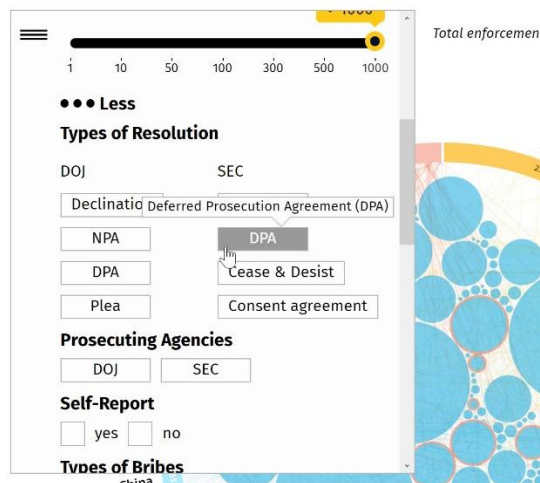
> 1000

1 10 50 100 300 500 1000

Total enforcemen

••• Less

Types of Resolution

DOJ

SEC

Declinatio

Deferred Prosecution Agreement (DPA)

NPA

DPA

DPA

Cease & Desist

Plea

Consent agreement

Prosecuting Agencies

DOJ

SEC

Self-Report

yes

no

Types of Bribes

China